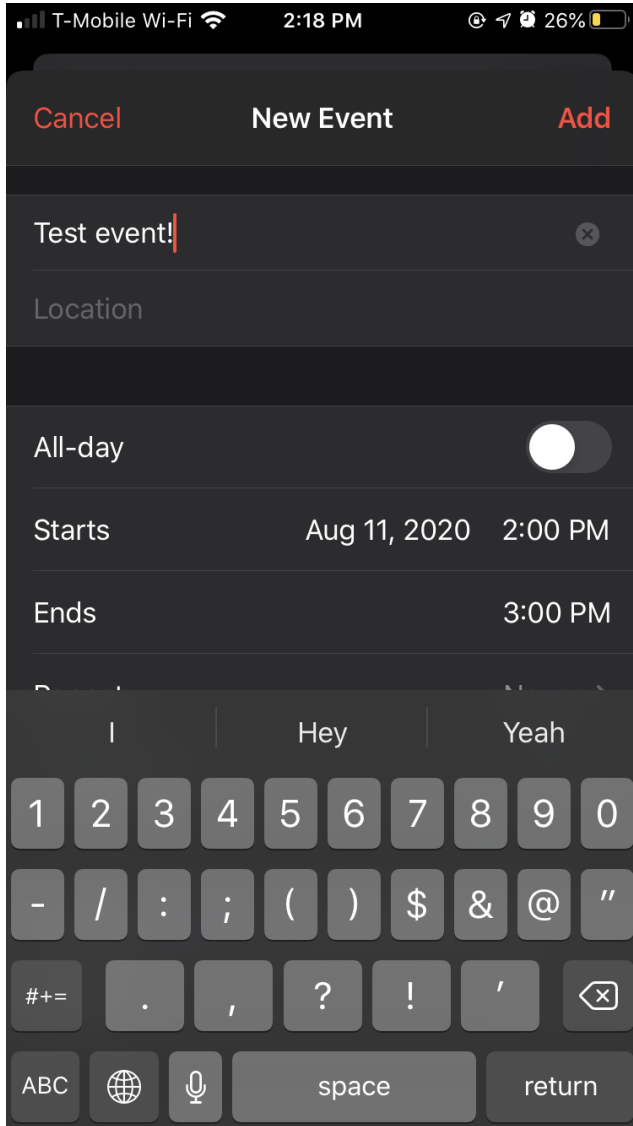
T-Mobile Wi-Fi 2:18 PM 26%

Cancel New Event Add

Test event!

Location

All-day

Starts Aug 11, 2020 2:00 PM

Ends 3:00 PM

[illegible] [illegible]

I Hey Yeah

1 2 3 4 5 6 7 8 9 0

- / : ; ( ) $ & @ "

#+= . , ? ! '

ABC space return